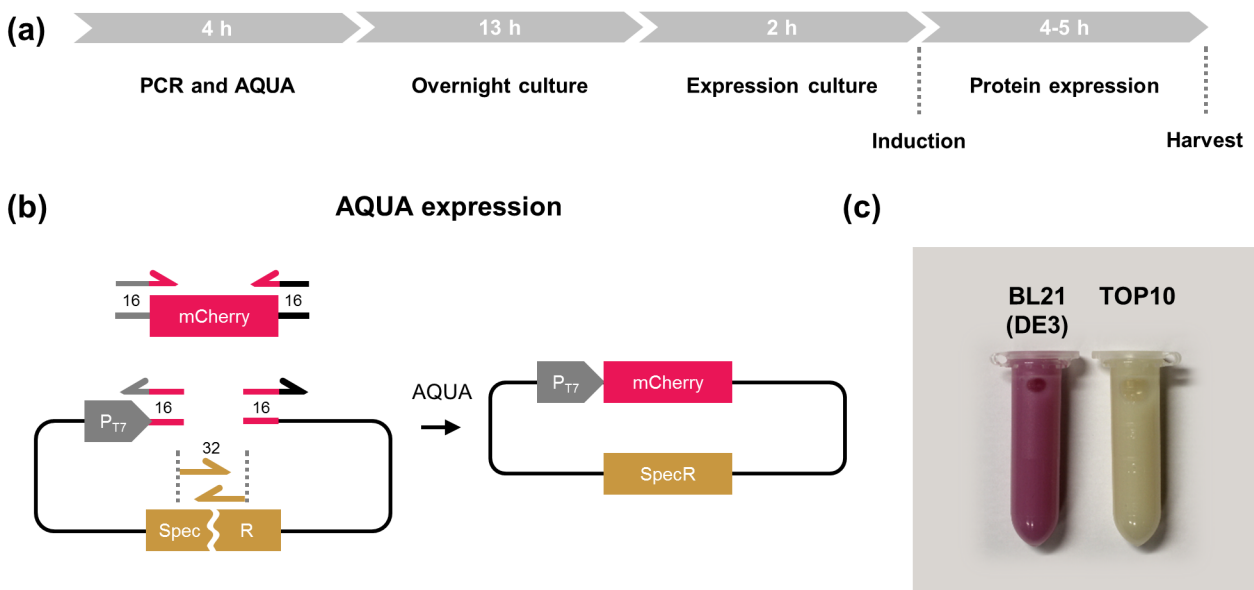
(a)

4 h

13 h

2 h

4-5 h

PCR and AQUA

Overnight culture

Expression culture

Protein expression

Induction

Harvest

(b)

AQUA expression

16

mCherry

16

$P_{T7}$

16

16

32

Spec

R

AQUA

$P_{T7}$

mCherry

SpecR

(c)

BL21 (DE3)

TOP10